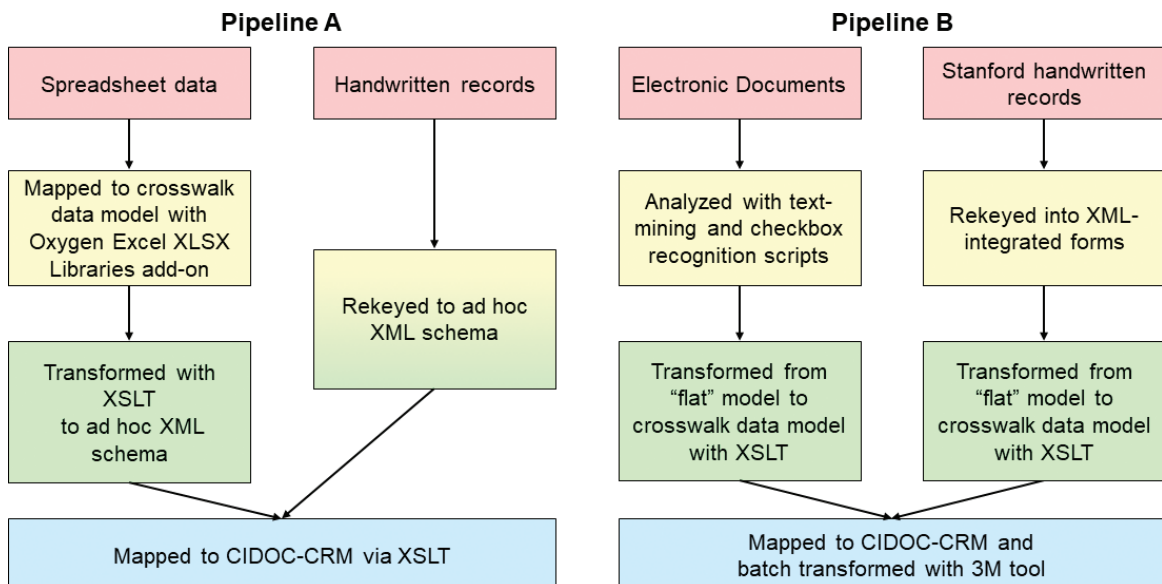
Pipeline A

Spreadsheet data

Handwritten records

Mapped to crosswalk data model with Oxygen Excel XLSX Libraries add-on

Rekeyed to ad hoc XML schema

Transformed with XSLT to ad hoc XML schema

Mapped to CIDOC-CRM via XSLT

Pipeline B

Electronic Documents

Stanford handwritten records

Analyzed with text-mining and checkbox recognition scripts

Rekeyed into XML-integrated forms

Transformed from “flat” model to crosswalk data model with XSLT

Transformed from “flat” model to crosswalk data model with XSLT

Mapped to CIDOC-CRM and batch transformed with 3M tool